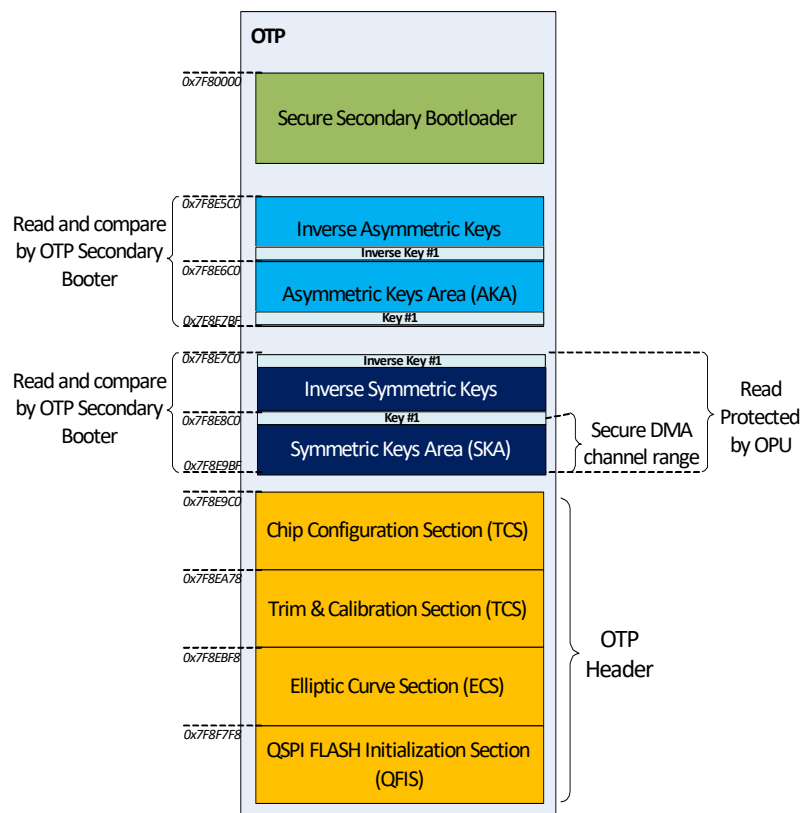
OTP

0x7F80000

Secure Secondary Bootloader

Read and compare by OTP Secondary Booter

0x7F8E5C0

Inverse Asymmetric Keys

Inverse Key #1

0x7F8E6C0

Asymmetric Keys Area (AKA)

0x7F8E7BF

Key #1

Read and compare by OTP Secondary Booter

0x7F8E7C0

Inverse Key #1

Inverse Symmetric Keys

0x7F8E8C0

Key #1

Symmetric Keys Area (SKA)

0x7F8E9BF

Secure DMA channel range

Read Protected by OPU

0x7F8E9C0

Chip Configuration Section (TCS)

0x7F8EA78

Trim & Calibration Section (TCS)

0x7F8EBF8

Elliptic Curve Section (ECS)

0x7F8F7F8

QSPI FLASH Initialization Section (QFIS)

OTP Header